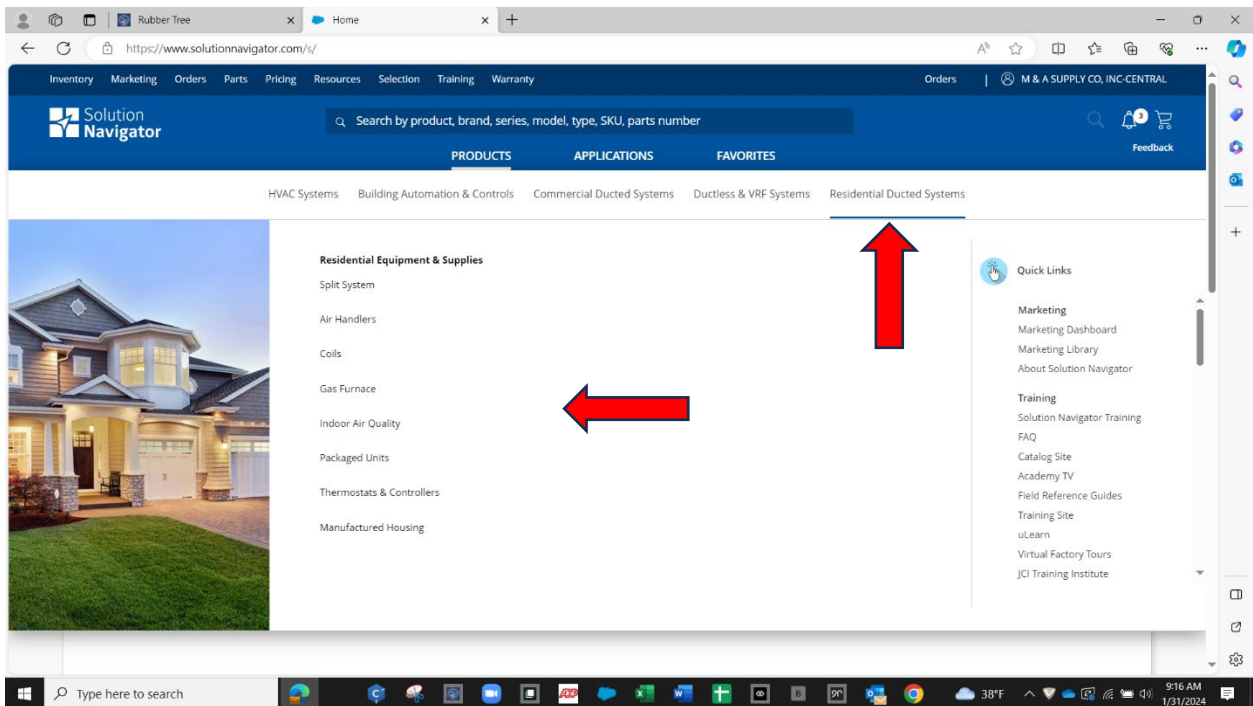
Rubber Tree
Home
https://www.solutionnavigator.com/s/

Inventory Marketing Orders Parts Pricing Resources Selection Training Warranty
Orders | M & A SUPPLY CO, INC-CENTRAL

Solution Navigator
Search by product, brand, series, model, type, SKU, parts number
3
Feedback

PRODUCTS APPLICATIONS FAVORITES

HVAC Systems Building Automation & Controls Commercial Ducted Systems Ductless & VRF Systems Residential Ducted Systems

Residential Equipment & Supplies
Split System
Air Handlers
Coils
Gas Furnace
Indoor Air Quality
Packaged Units
Thermostats & Controllers
Manufactured Housing

Quick Links
Marketing
Marketing Dashboard
Marketing Library
About Solution Navigator
Training
Solution Navigator Training
FAQ
Catalog Site
Academy TV
Field Reference Guides
Training Site
uLearn
Virtual Factory Tours
JCI Training Institute

Type here to search
38°F
9:16 AM
1/31/2024